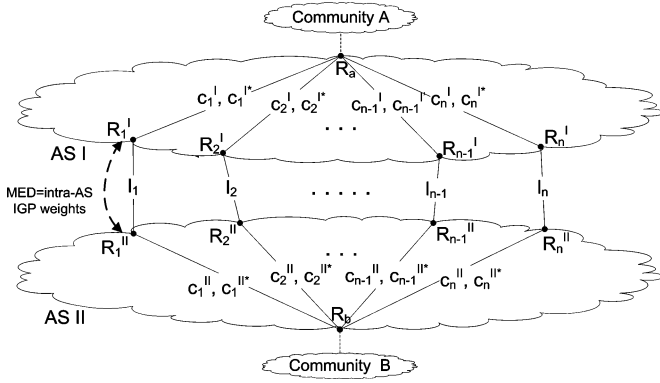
Community A

$R_a$

$c_1^I, c_1^{I*}$

$c_2^I, c_2^{I*}$

. . .

$c_{n-1}^I, c_{n-1}^{I*}$

$c_n^I, c_n^{I*}$

$R_1^I$

AS I

$R_2^I$

$R_{n-1}^I$

$R_n^I$

MED=intra-AS IGP weights

$l_1$

$l_2$

. . . . .

$l_{n-1}$

$l_n$

$R_1^{II}$

$R_2^{II}$

. . .

$R_{n-1}^{II}$

$R_n^{II}$

$c_1^{II}, c_1^{II*}$

$c_2^{II}, c_2^{II*}$

$c_{n-1}^{II}, c_{n-1}^{II*}$

$c_n^{II}, c_n^{II*}$

AS II

$R_b$

Community B